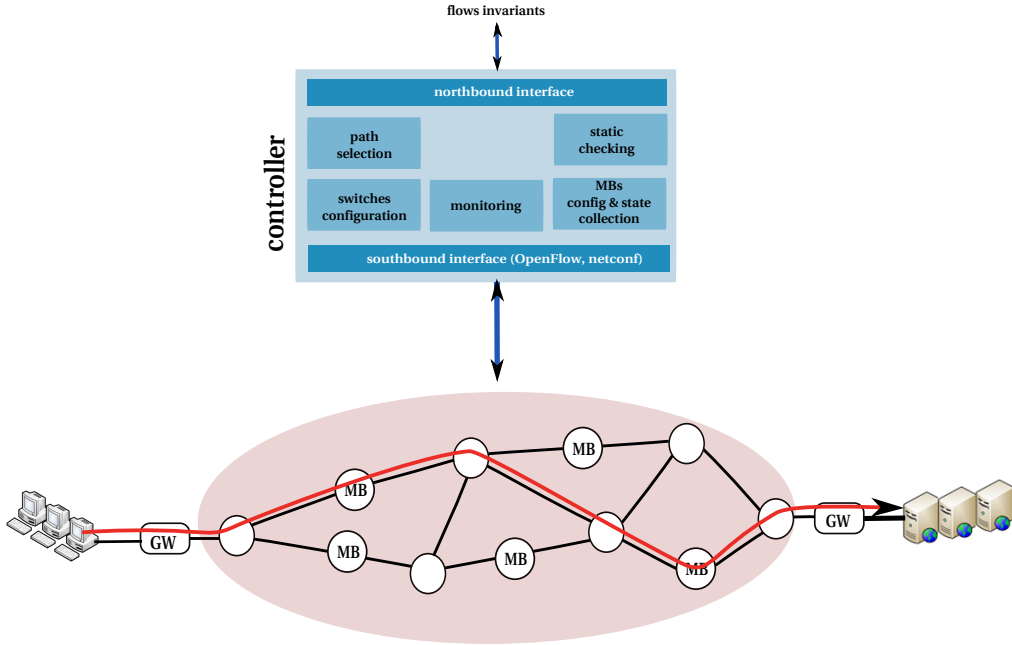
flows invariants

controller

northbound interface

path selection

static checking

switches configuration

monitoring

MBs config & state collection

southbound interface (OpenFlow, netconf)

MB

MB

MB

MB

MB

GW

GW